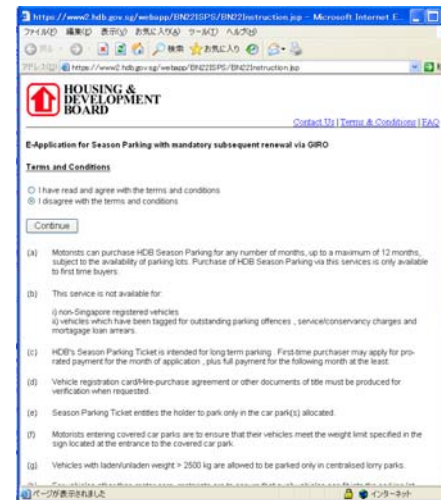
https://www2.hdb.gov.sg/webapp/BN22ISPS/BN22Instruction.jsp - Microsoft Internet E...

ファイル(F) 編集(E) 表示(V) お気に入り(A) ツール(T) ヘルプ(H)

戻る 検索 お気に入り

アドレス(D) https://www2.hdb.gov.sg/webapp/BN22ISPS/BN22Instruction.jsp

HOUSING & DEVELOPMENT BOARD

Contact Us | Terms & Conditions | FAQ

E-Application for Season Parking with mandatory subsequent renewal via GIRO

Terms and Conditions

I have read and agree with the terms and conditions

I disagree with the terms and conditions

Continue

(a) Motorists can purchase HDB Season Parking for any number of months, up to a maximum of 12 months, subject to the availability of parking lots. Purchase of HDB Season Parking via this services is only available to first time buyers.

(b) This service is not available for:

i) non-Singapore registered vehicles
ii) vehicles which have been tagged for outstanding parking offences , service/conservancy charges and mortgage loan arrears.

(c) HDB's Season Parking Ticket is intended for long term parking . First-time purchaser may apply for pro-rated payment for the month of application , plus full payment for the following month at the least.

(d) Vehicle registration card/Hire-purchase agreement or other documents of title must be produced for verification when requested.

(e) Season Parking Ticket entitles the holder to park only in the car park(s) allocated.

(f) Motorists entering covered car parks are to ensure that their vehicles meet the weight limit specified in the sign located at the entrance to the covered car park.

(g) Vehicles with laden/unladen weight > 2500 kg are allowed to be parked only in centralised lorry parks.

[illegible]

ページが表示されました

インターネット